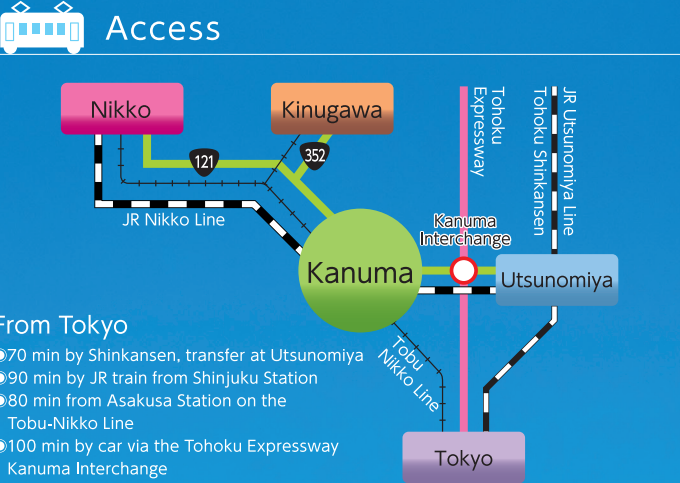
Access

Nikko

Kinugawa

121

352

JR Nikko Line

Tohoku Expressway

JR Utsunomiya Line
Tohoku Shinkansen

Kanuma Interchange

Kanuma

Utsunomiya

Tobu Nikko Line

Tokyo

From Tokyo
70 min by Shinkansen, transfer at Utsunomiya
90 min by JR train from Shinjuku Station
80 min from Asakusa Station on the Tobu-Nikko Line
100 min by car via the Tohoku Expressway Kanuma Interchange